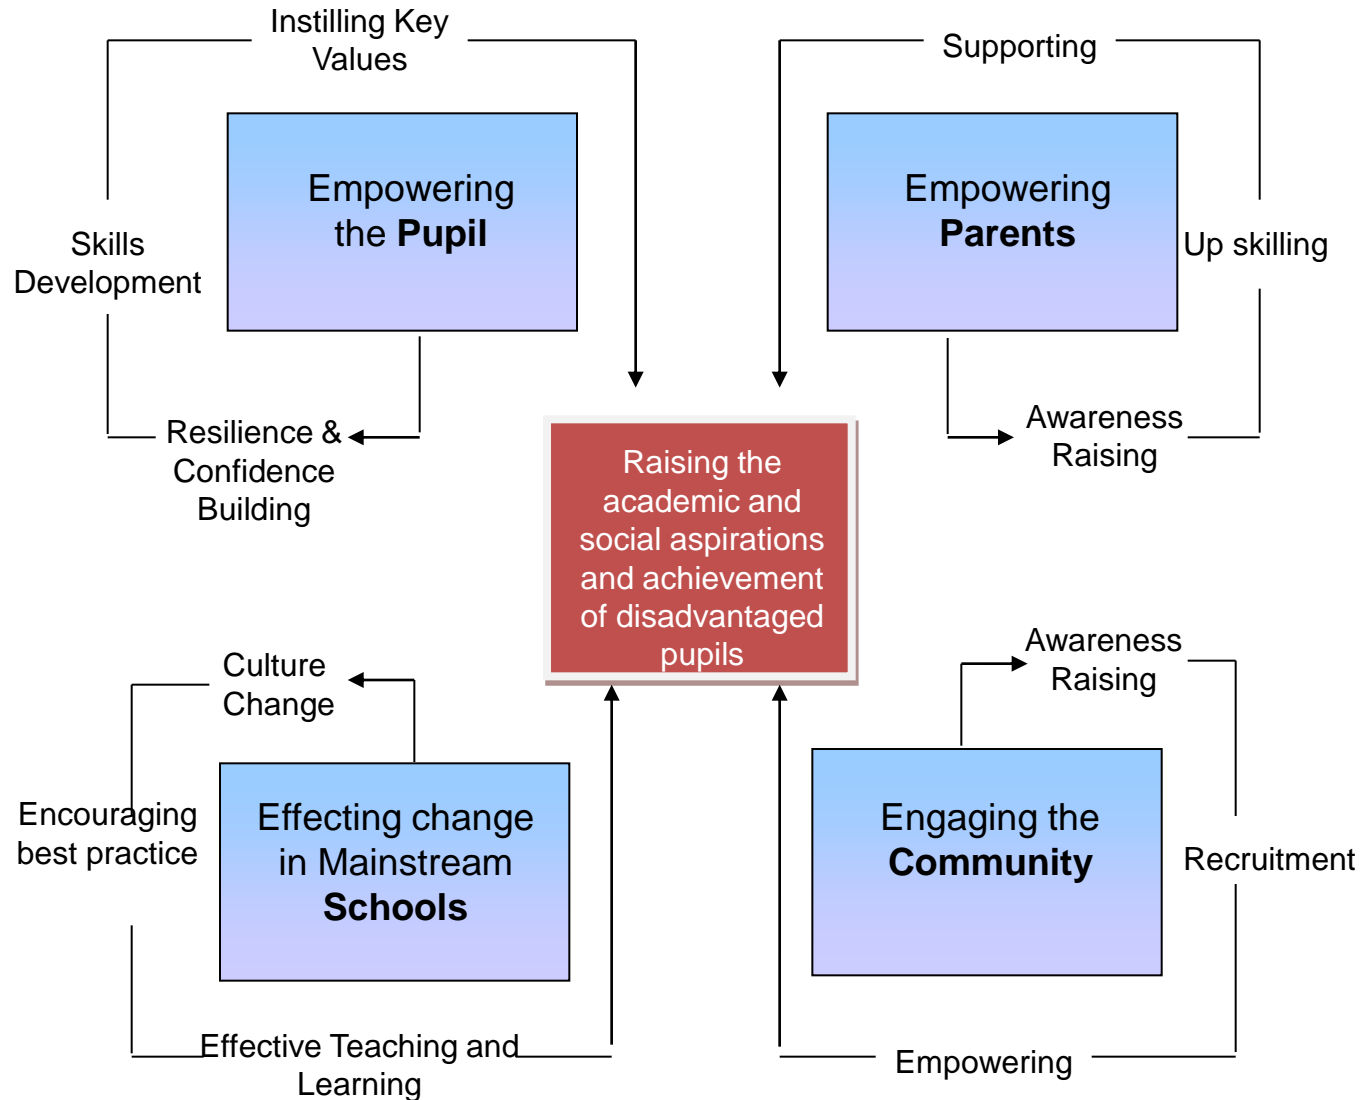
Instilling Key Values

Empowering the **Pupil**

Skills Development

Resilience & Confidence Building

Supporting

Empowering **Parents**

Up skilling

Awareness Raising

Raising the academic and social aspirations and achievement of disadvantaged pupils

Culture Change

Encouraging best practice

Effecting change in Mainstream **Schools**

Effective Teaching and Learning

Awareness Raising

Engaging the **Community**

Recruitment

Empowering